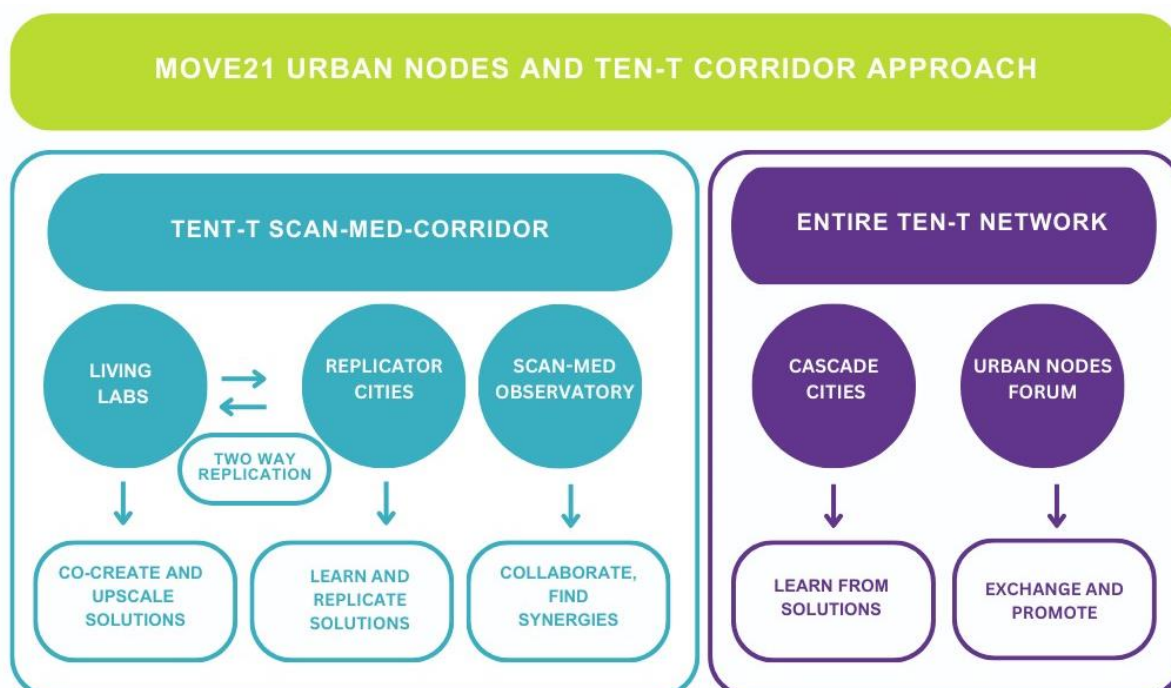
MOVE21 URBAN NODES AND TEN-T CORRIDOR APPROACH

TENT-T SCAN-MED-CORRIDOR

LIVING LABS

REPLICATOR CITIES

SCAN-MED OBSERVATORY

TWO WAY REPLICATION

CO-CREATE AND UPSCALE SOLUTIONS

LEARN AND REPLICATE SOLUTIONS

COLLABORATE, FIND SYNERGIES

ENTIRE TEN-T NETWORK

CASCADE CITIES

URBAN NODES FORUM

LEARN FROM SOLUTIONS

EXCHANGE AND PROMOTE